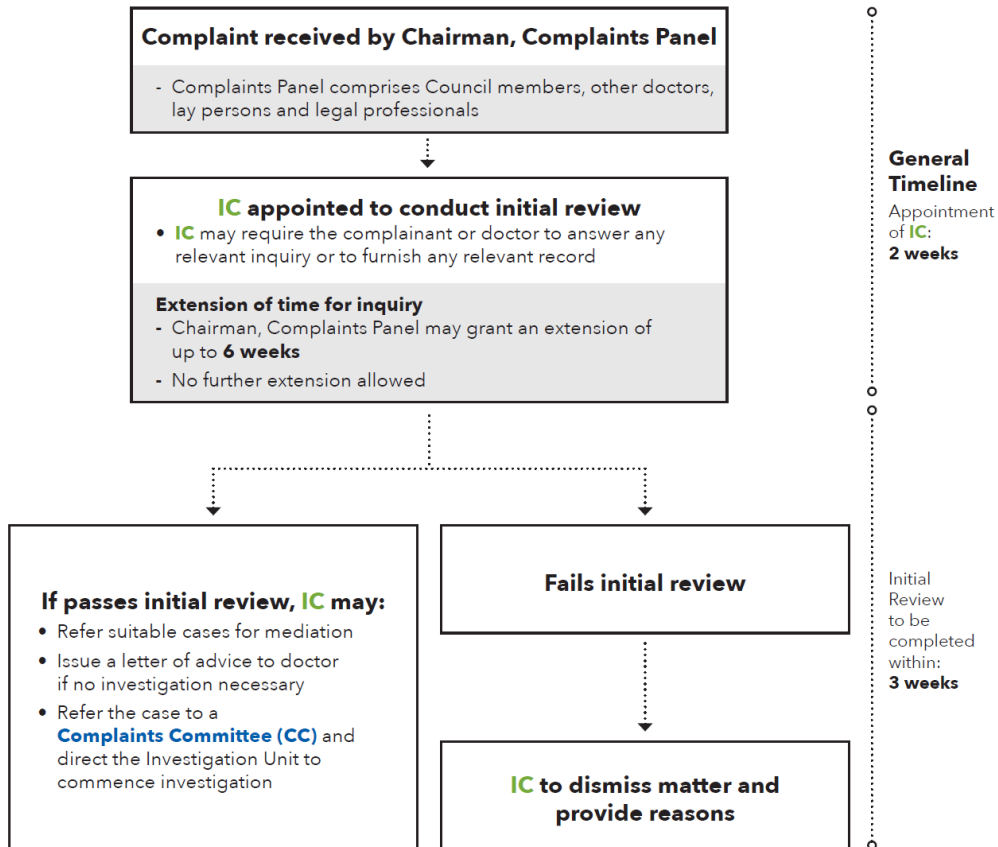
Complaint received by Chairman, Complaints Panel

- Complaints Panel comprises Council members, other doctors, lay persons and legal professionals

IC appointed to conduct initial review

• IC may require the complainant or doctor to answer any relevant inquiry or to furnish any relevant record

Extension of time for inquiry

- Chairman, Complaints Panel may grant an extension of up to 6 weeks
- No further extension allowed

General Timeline

Appointment of IC: 2 weeks

If passes initial review, IC may:

• Refer suitable cases for mediation
• Issue a letter of advice to doctor if no investigation necessary
• Refer the case to a Complaints Committee (CC) and direct the Investigation Unit to commence investigation

Fails initial review

IC to dismiss matter and provide reasons

Initial Review to be completed within: 3 weeks